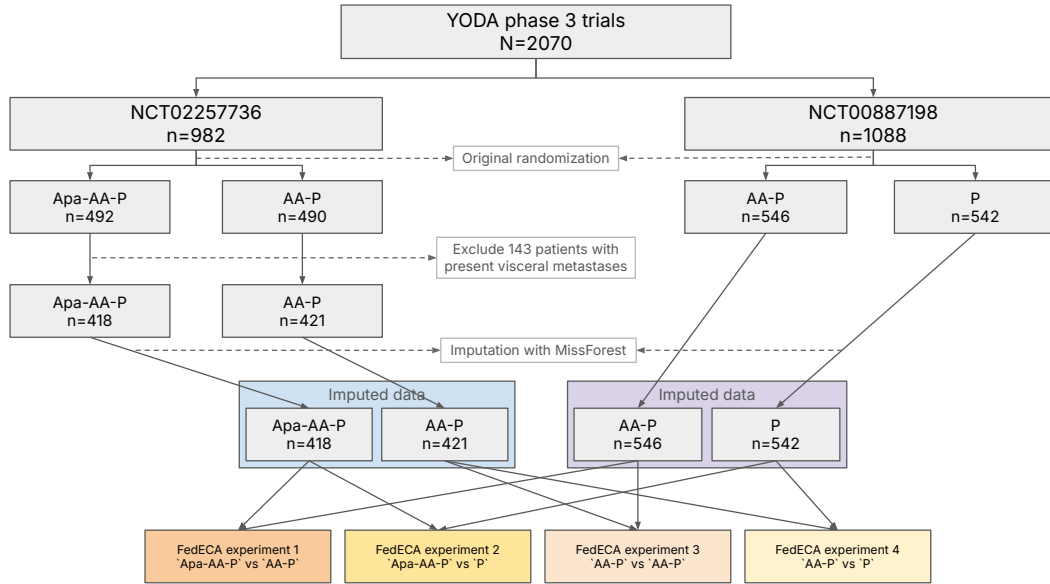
YODA phase 3 trials
N=2070

NCT02257736
n=982

NCT00887198
n=1088

Original randomization

Apa-AA-P
n=492

AA-P
n=490

AA-P
n=546

P
n=542

Exclude 143 patients with present visceral metastases

Apa-AA-P
n=418

AA-P
n=421

Imputation with MissForest

Imputed data

Apa-AA-P
n=418

AA-P
n=421

Imputed data

AA-P
n=546

P
n=542

FedECA experiment 1
`Apa-AA-P` vs `AA-P`

FedECA experiment 2
`Apa-AA-P` vs `P`

FedECA experiment 3
`AA-P` vs `AA-P`

FedECA experiment 4
`AA-P` vs `P`